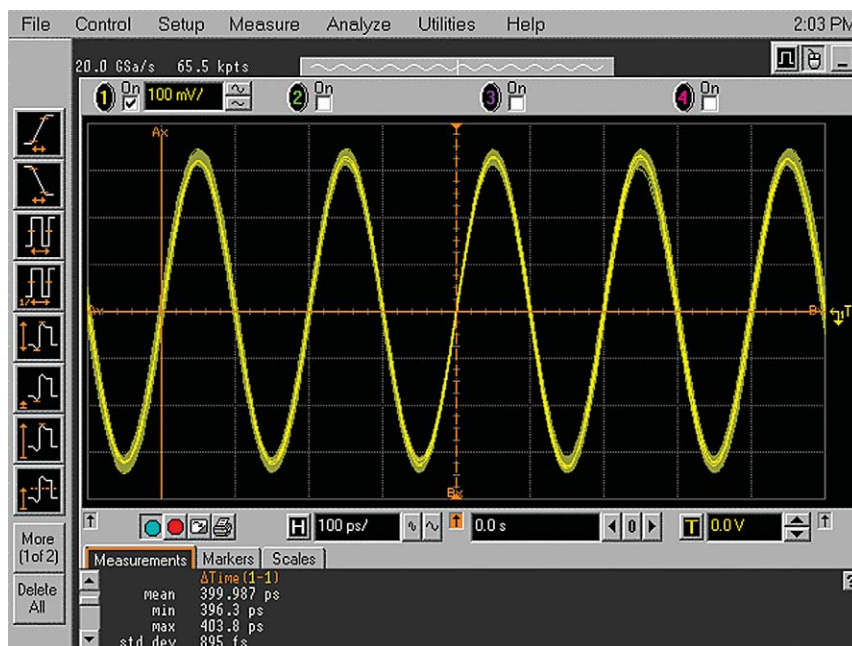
File Control Setup Measure Analyze Utilities Help 2:03 PM

20.0 GSa/s 65.5 kpts

1 On 100 mV/ 2 On 3 On 4 On

Ax

Bx

More (1of 2)

Delete All

H 100 ps/ 0.0 s T 0.0 V

Measurements Markers Scales

ΔTime(1-1)
mean 399.987 ps
min 396.3 ps
max 403.8 ps
std dev 895 fs